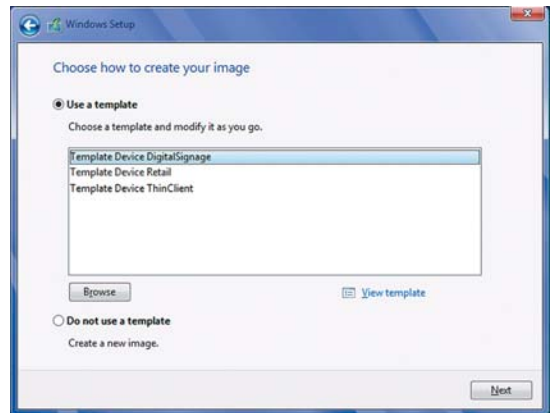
Windows Setup

Choose how to create your image

Use a template

Choose a template and modify it as you go.

Template Device DigitalSignage
Template Device Retail
Template Device ThinClient

Browse

View template

Do not use a template

Create a new image.

Next